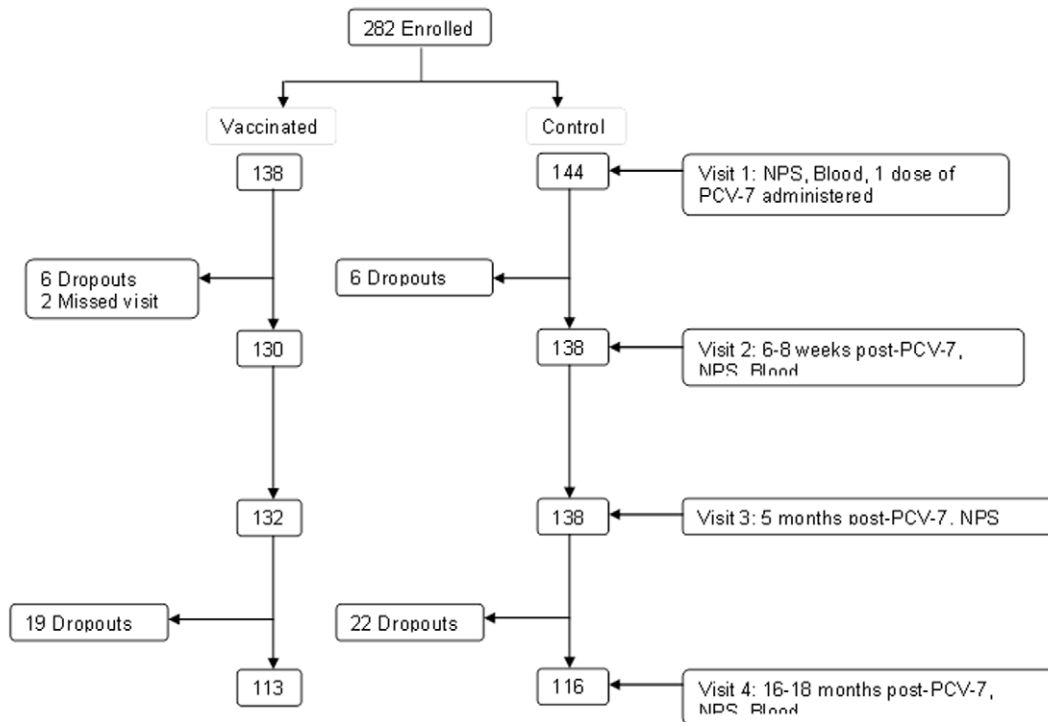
282 Enrolled

Vaccinated

Control

138

144

Visit 1: NPS, Blood, 1 dose of PCV-7 administered

6 Dropouts
2 Missed visit

6 Dropouts

130

138

Visit 2: 6-8 weeks post-PCV-7, NPS, Blood

132

138

Visit 3: 5 months post-PCV-7, NPS

19 Dropouts

22 Dropouts

113

116

Visit 4: 16-18 months post-PCV-7, NPS, Blood